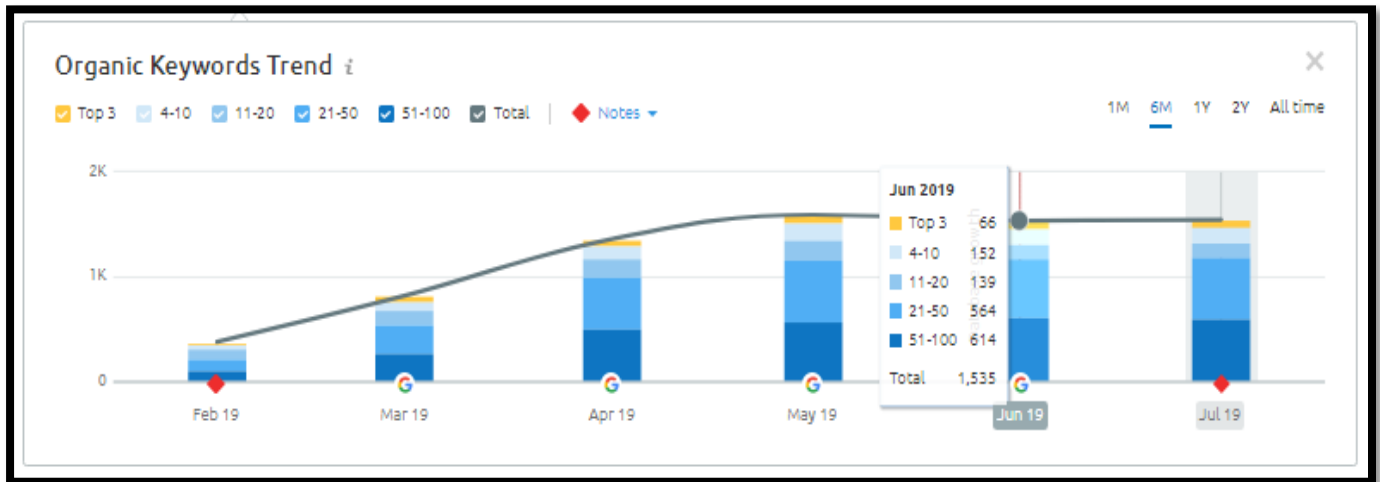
Organic Keywords Trend i

Top 3 4-10 11-20 21-50 51-100 Total Notes

1M 6M 1Y 2Y All time

2K

1K

0

Jun 2019

| | |
|---|---|
| Top 3 | 66 |
| 4-10 | 152 |
| 11-20 | 139 |
| 21-50 | 564 |
| 51-100 | 614 |
| Total | 1,535 |

Feb 19 Mar 19 Apr 19 May 19 Jun 19 Jul 19